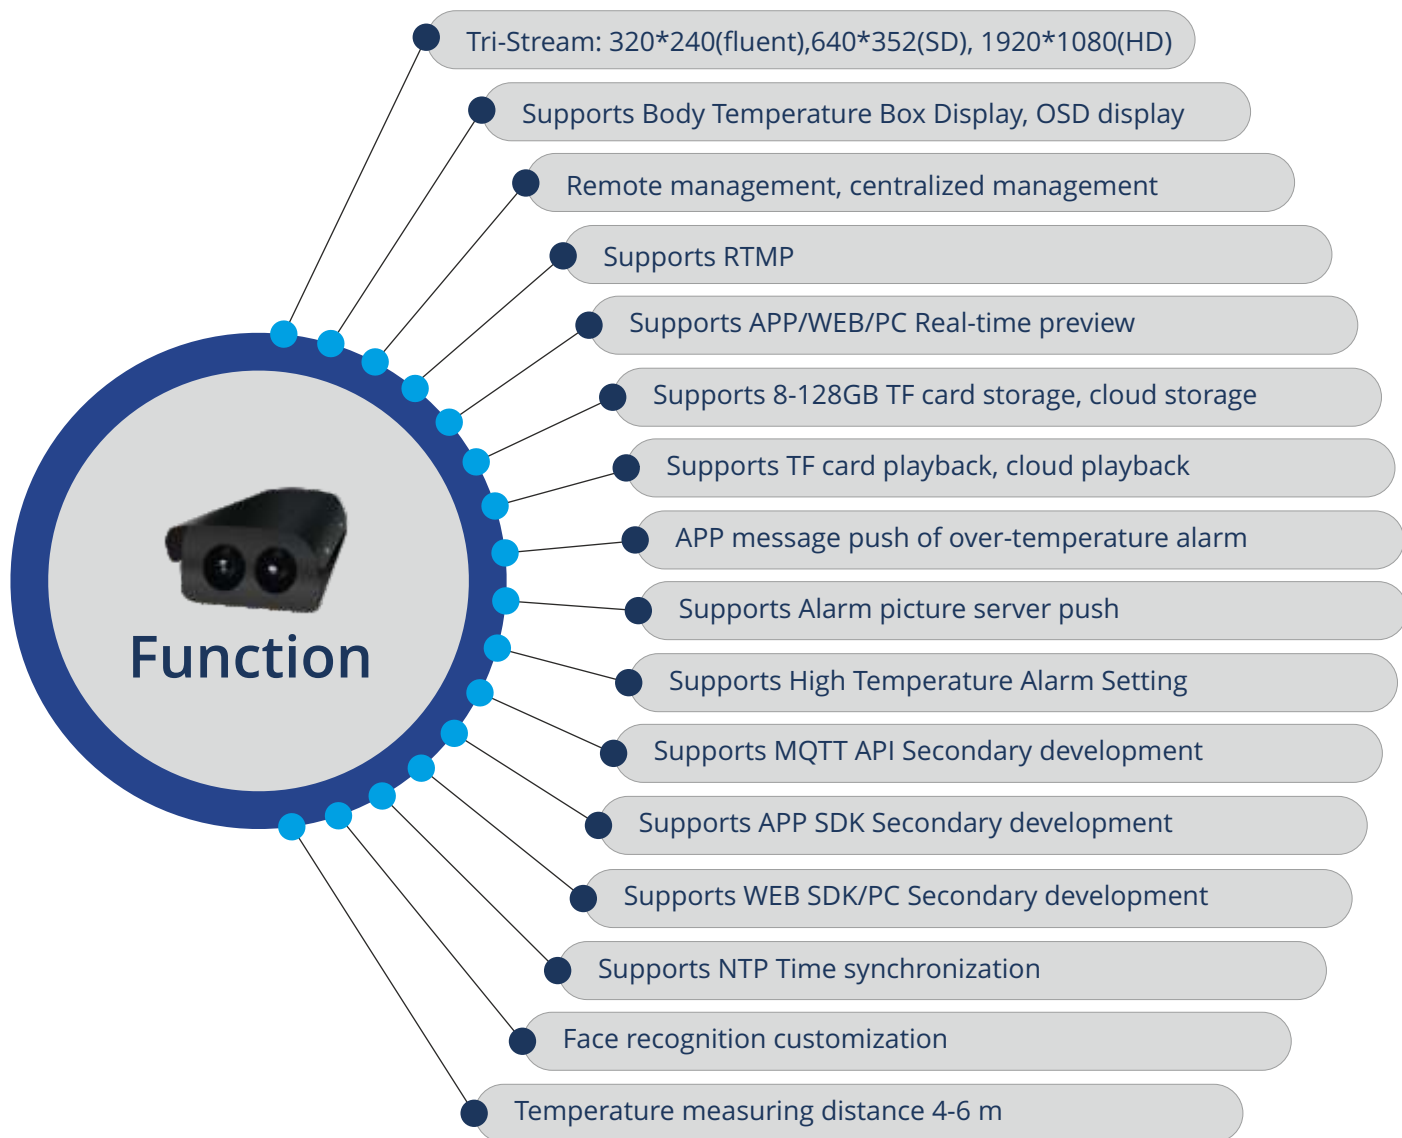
Function

Tri-Stream: 320*240(fluent),640*352(SD), 1920*1080(HD)

Supports Body Temperature Box Display, OSD display

Remote management, centralized management

Supports RTMP

Supports APP/WEB/PC Real-time preview

Supports 8-128GB TF card storage, cloud storage

Supports TF card playback, cloud playback

APP message push of over-temperature alarm

Supports Alarm picture server push

Supports High Temperature Alarm Setting

Supports MQTT API Secondary development

Supports APP SDK Secondary development

Supports WEB SDK/PC Secondary development

Supports NTP Time synchronization

Face recognition customization

Temperature measuring distance 4-6 m